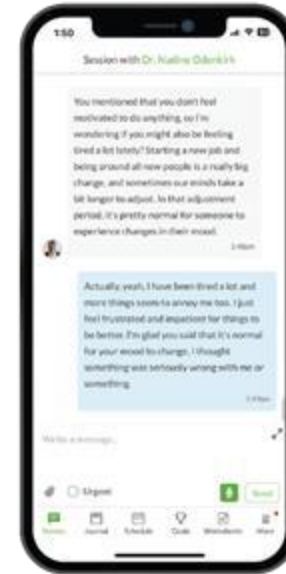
1:50

Session with Dr. Nadine Odenkirk

You mentioned that you don't feel motivated to do anything, so I'm wondering if you might also be feeling tired a lot lately? Starting a new job and being around all new people is a really big change, and sometimes our minds take a bit longer to adjust. In that adjustment period, it's pretty normal for someone to experience changes in their mood.

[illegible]

Actually, yeah, I have been tired a lot and more things seem to annoy me too. I just feel frustrated and impatient for things to be better. I'm glad you said that it's normal for your mood to change, I thought something was seriously wrong with me or something.

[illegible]

Write a message...

Urgent

Send

Session Journal Schedule Goals Worksheets More